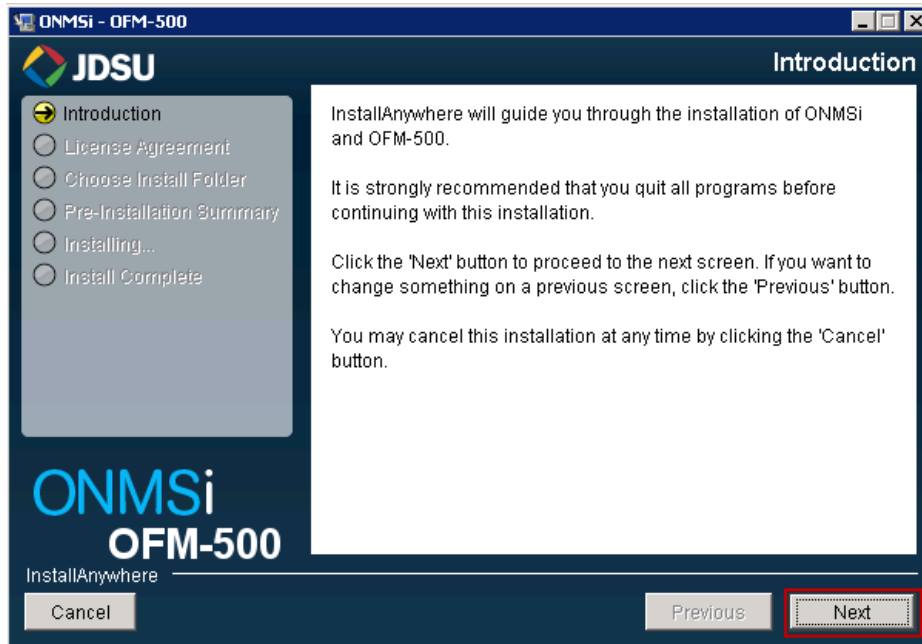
ONMSi - OFM-500

JDSU

Introduction

Introduction
License Agreement
Choose Install Folder
Pre-Installation Summary
Installing...
Install Complete

InstallAnywhere will guide you through the installation of ONMSi and OFM-500.

It is strongly recommended that you quit all programs before continuing with this installation.

Click the 'Next' button to proceed to the next screen. If you want to change something on a previous screen, click the 'Previous' button.

You may cancel this installation at any time by clicking the 'Cancel' button.

ONMSi
OFM-500

InstallAnywhere

Cancel

Previous

Next